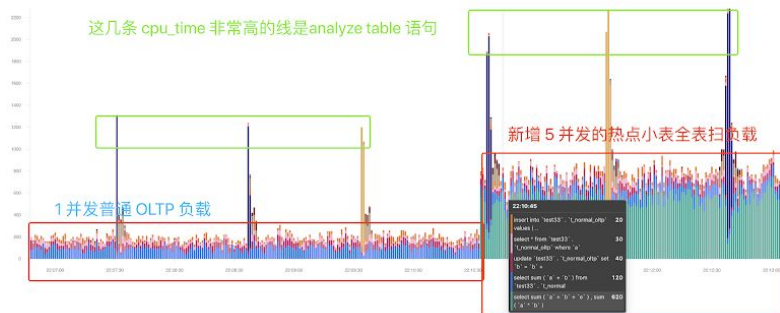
这几条 cpu_time 非常高的线是analyze table 语句

新增 5 并发的热点小表全表扫负载

1 并发普通 OLTP 负载

22:10:45

insert into `test33` . `t_normal_oltp` values ( ... 20

select * from `test33` . `t_normal_oltp` where `a` ... 30

update `test33` . `t_normal_oltp` set `b` = `b` + ... 40

select sum ( `a` + `b` ) from `test33` . `t_normal ... 130

select sum ( `a` + `b` + `e` ) , sum ( `a` * `b` ) ... 620